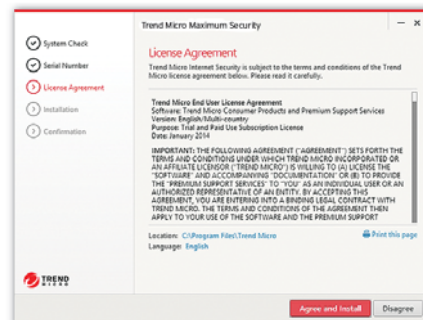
Trend Micro Maximum Security

System Check
Serial Number
License Agreement
Installation
Confirmation

License Agreement

Trend Micro Internet Security is subject to the terms and conditions of the Trend Micro license agreement below. Please read it carefully.

Trend Micro End User License Agreement
Software: Trend Micro Consumer Products and Premium Support Services
Version: English/Multi-country
Purpose: Trial and Paid Use Subscription License
Date: January 2014

IMPORTANT: THE FOLLOWING AGREEMENT ("AGREEMENT") SETS FORTH THE TERMS AND CONDITIONS UNDER WHICH TREND MICRO INCORPORATED OR AN AFFILIATE LICENSOR ("TREND MICRO") IS WILLING TO (A) LICENSE THE "SOFTWARE" AND ACCOMPANYING "DOCUMENTATION" OR (B) TO PROVIDE THE "PREMIUM SUPPORT SERVICES" TO "YOU" AS AN INDIVIDUAL USER OR AN AUTHORIZED REPRESENTATIVE OF AN ENTITY. BY ACCEPTING THIS AGREEMENT, YOU ARE ENTERING INTO A BINDING LEGAL CONTRACT WITH TREND MICRO. THE TERMS AND CONDITIONS OF THE AGREEMENT THEN APPLY TO YOUR USE OF THE SOFTWARE AND THE PREMIUM SUPPORT

Location: C:\Program Files\Trend Micro
Language: English

Print this page

TREND MICRO

Agree and Install
Disagree